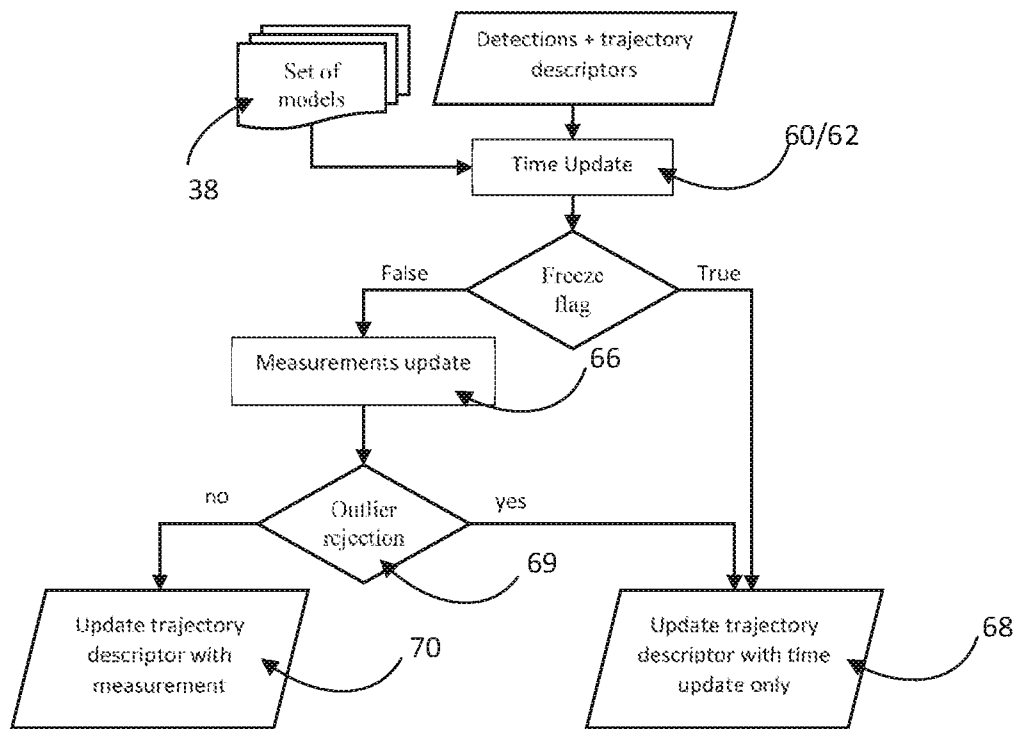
Set of models

Detections + trajectory descriptors

38

Time Update

60/62

False

Freeze flag

True

Measurements update

66

no

Outlier rejection

yes

69

Update trajectory descriptor with measurement

70

Update trajectory descriptor with time update only

68